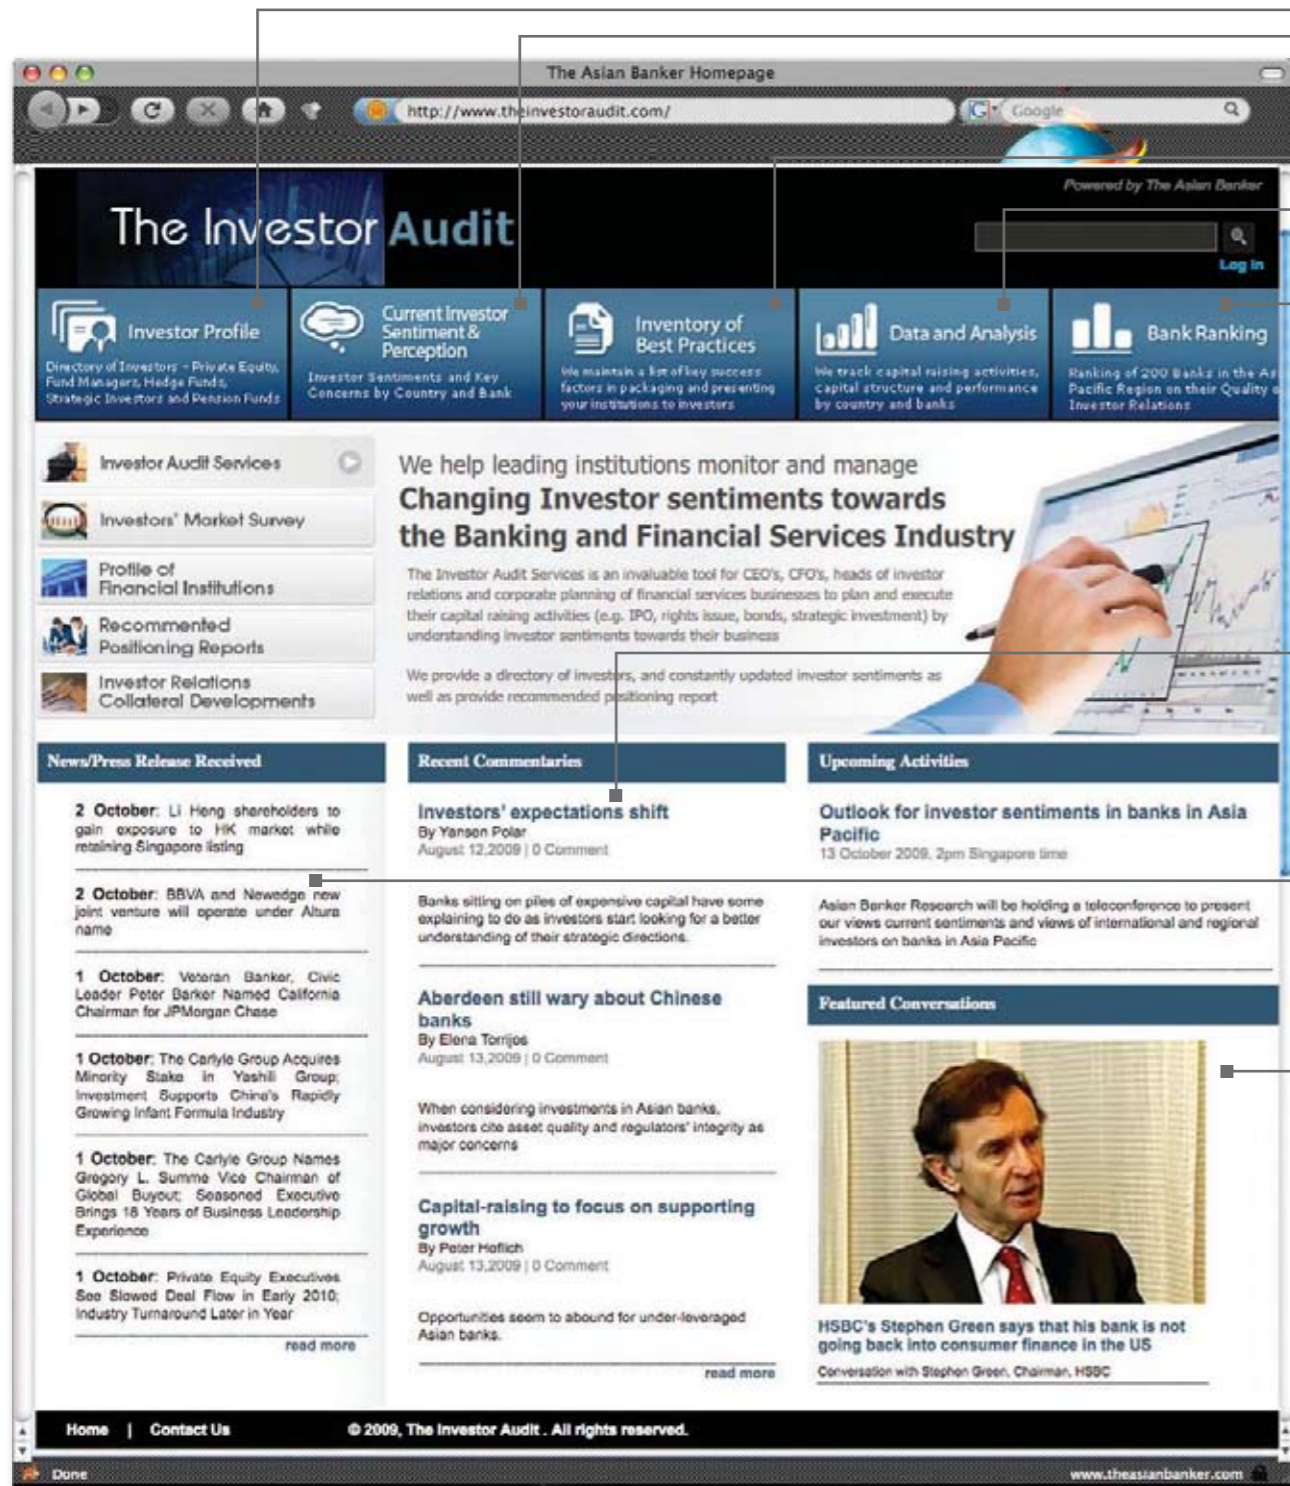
The Asian Banker Homepage

http://www.theinvestoraudit.com/

Google

Powered by The Asian Banker

The Investor Audit

Log in

Investor Profile
Directory of Investors - Private Equity, Fund Managers, Hedge Funds, Strategic Investors and Pension Funds

Current Investor Sentiment & Perception
Investor Sentiments and Key Concerns by Country and Bank

Inventory of Best Practices
We maintain a list of key success factors in packaging and presenting your institutions to investors

Data and Analysis
We track capital raising activities, capital structure and performance by country and banks

Bank Ranking
Ranking of 200 Banks in the As Pacific Region on their Quality o Investor Relations

Investor Audit Services

Investors' Market Survey

Profile of Financial Institutions

Recommended Positioning Reports

Investor Relations Collateral Developments

We help leading institutions monitor and manage
Changing Investor sentiments towards the Banking and Financial Services Industry

The Investor Audit Services is an invaluable tool for CEO's, CFO's, heads of investor relations and corporate planning of financial services businesses to plan and execute their capital raising activities (e.g. IPO, rights issue, bonds, strategic investment) by understanding investor sentiments towards their business

We provide a directory of investors, and constantly updated investor sentiments as well as provide recommended positioning report

News/Press Release Received

2 October: Li Heng shareholders to gain exposure to HK market while retaining Singapore listing

2 October: BBVA and Newedge new joint venture will operate under Altura name

1 October: Veteran Banker, Civic Leader Peter Barker Named California Chairman for JPMorgan Chase

1 October: The Carlyle Group Acquires Minority Stake in Yashili Group; Investment Supports China's Rapidly Growing Infant Formula Industry

1 October: The Carlyle Group Names Gregory L. Summe Vice Chairman of Global Buyout; Seasoned Executive Brings 18 Years of Business Leadership Experience

1 October: Private Equity Executives See Slowed Deal Flow in Early 2010; Industry Turnaround Later in Year

read more

Recent Commentaries

Investors' expectations shift
By Yanson Polar
August 12,2009 | 0 Comment

Banks sitting on piles of expensive capital have some explaining to do as investors start looking for a better understanding of their strategic directions.

Aberdeen still wary about Chinese banks
By Elena Torrijos
August 13,2009 | 0 Comment

When considering investments in Asian banks, investors cite asset quality and regulators' integrity as major concerns

Capital-raising to focus on supporting growth
By Peter Hoflich
August 13,2009 | 0 Comment

Opportunities seem to abound for under-leveraged Asian banks.

read more

Upcoming Activities

Outlook for investor sentiments in banks in Asia Pacific
13 October 2009, 2pm Singapore time

Asian Banker Research will be holding a teleconference to present our views current sentiments and views of international and regional investors on banks in Asia Pacific

Featured Conversations

HSBC's Stephen Green says that his bank is not going back into consumer finance in the US
Conversation with Stephen Green, Chairman, HSBC

Home | Contact Us © 2009, The Investor Audit . All rights reserved.

Done www.theasianbanker.com